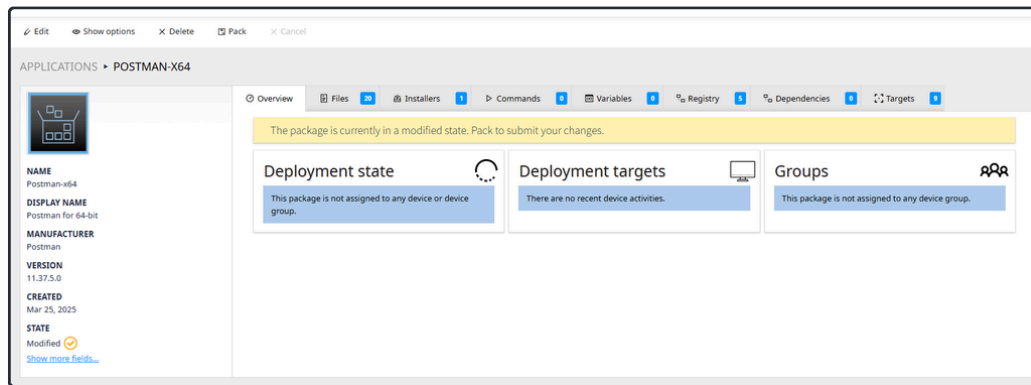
Edit Show options Delete Pack Cancel

APPLICATIONS ▸ POSTMAN-X64

NAME
Postman-x64

DISPLAY NAME
Postman for 64-bit

MANUFACTURER
Postman

VERSION
11.37.5.0

CREATED
Mar 25, 2025

STATE
Modified

Show more fields...

Overview | Files 20 | Installers 1 | Commands 0 | Variables 0 | Registry 5 | Dependencies 0 | Targets 9

The package is currently in a modified state. Pack to submit your changes.

Deployment state

This package is not assigned to any device or device group.

Deployment targets

There are no recent device activities.

Groups

This package is not assigned to any device group.